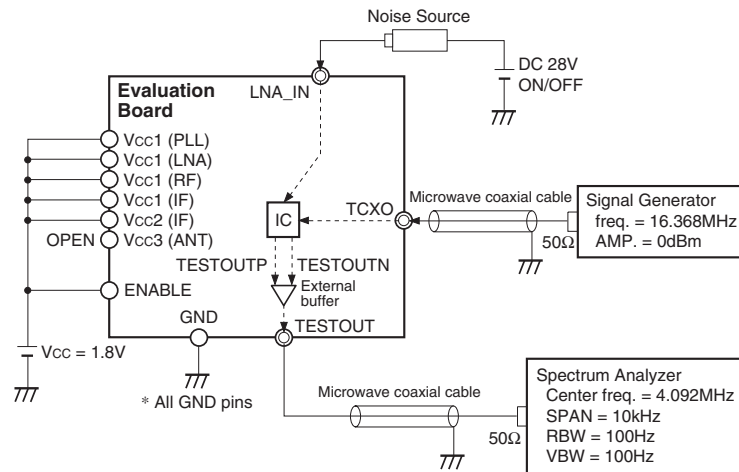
Noise Source

DC 28V
ON/OFF

Evaluation Board

LNA_IN

Vcc1 (PLL)
Vcc1 (LNA)
Vcc1 (RF)
Vcc1 (IF)
Vcc2 (IF)
OPEN Vcc3 (ANT)

IC

TCXO

Microwave coaxial cable

Signal Generator
freq. = 16.368MHz
AMP. = 0dBm

50Ω

TESTOUTP TESTOUTN

External buffer

ENABLE

GND

TESTOUT

Vcc = 1.8V

* All GND pins

Microwave coaxial cable

50Ω

Spectrum Analyzer
Center freq. = 4.092MHz
SPAN = 10kHz
RBW = 100Hz
VBW = 100Hz